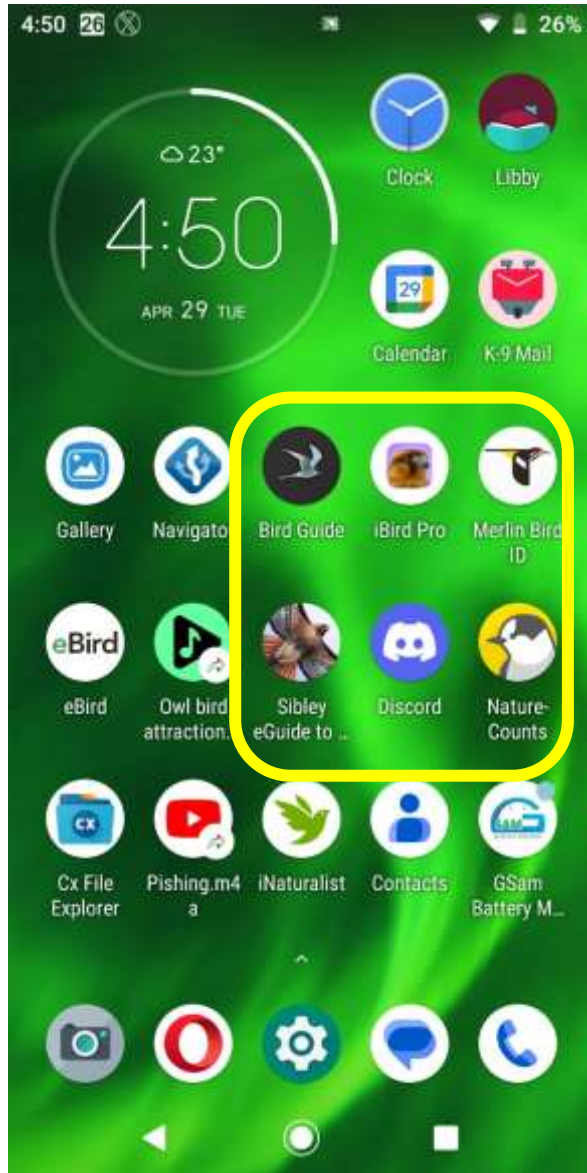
4:50 26 26%

23°
4:50
APR 29 TUE

Clock
Libby

29
Calendar
K-9 Mail

Gallery
Navigator
Bird Guide
iBird Pro
Merlin Bird ID

eBird
eBird
Owl bird attraction...
Sibley eGuide to ...
Discord
Nature-Counts

CX
Cx File Explorer
Pishing.m4a
iNaturalist
Contacts
GSam Battery M...